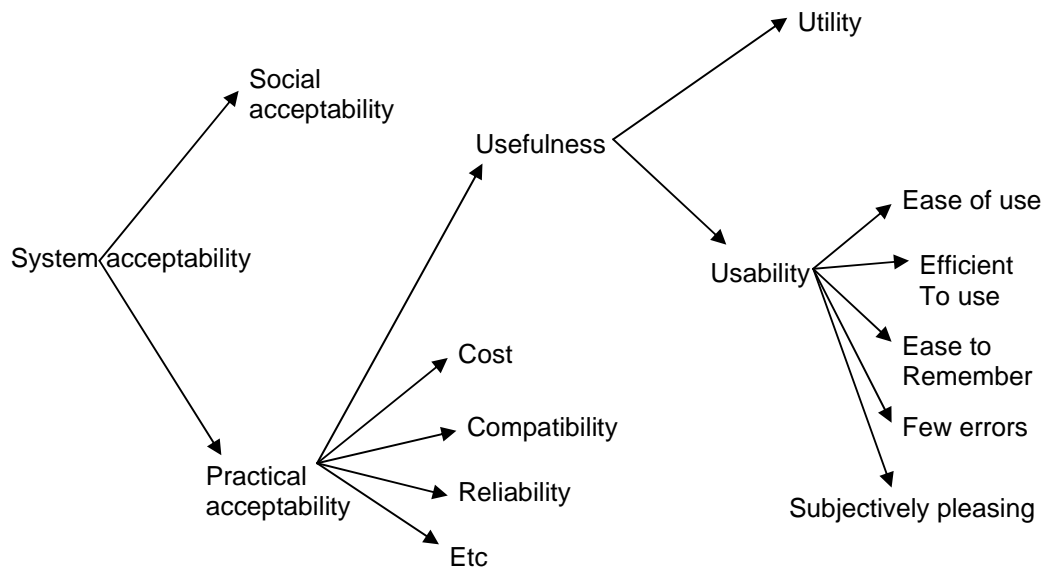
System acceptability

Social acceptability

Practical acceptability

Usefulness

Cost

Compatibility

Reliability

Etc

Utility

Usability

Ease of use

Efficient To use

Ease to Remember

Few errors

Subjectively pleasing